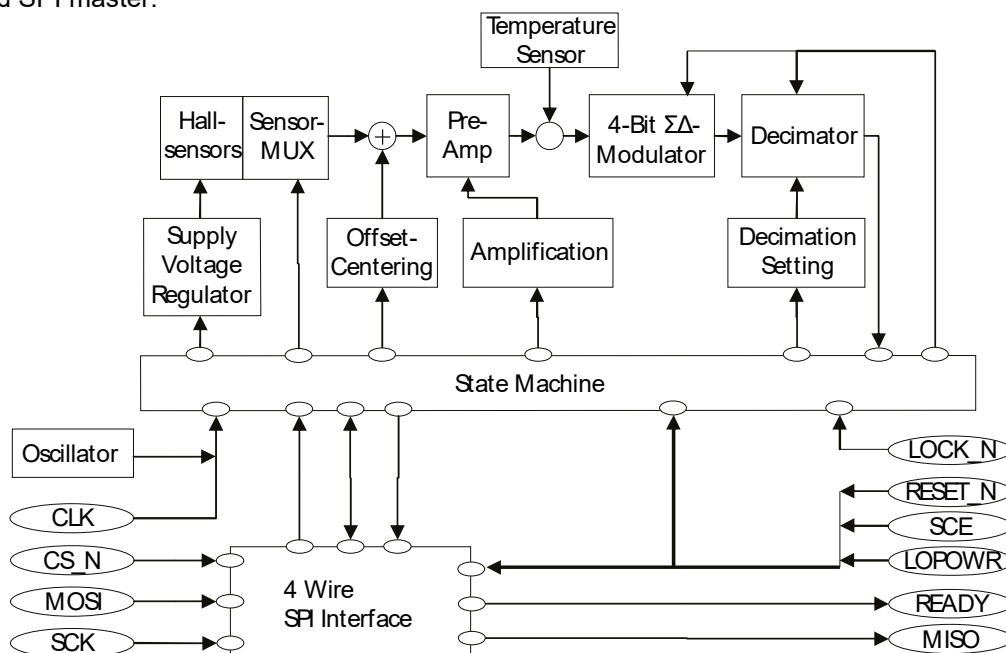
d SPI master.

Temperature Sensor

Hall-sensors

Sensor-MUX

Pre-Amp

4-Bit ΣΔ-Modulator

Decimator

Supply Voltage Regulator

Offset-Centering

Amplification

Decimation Setting

State Machine

Oscillator

LOCK_N

CLK

RESET_N

SCE

CS_N

LOPOWR

4 Wire SPI Interface

MOSI

READY

SCK

MISO